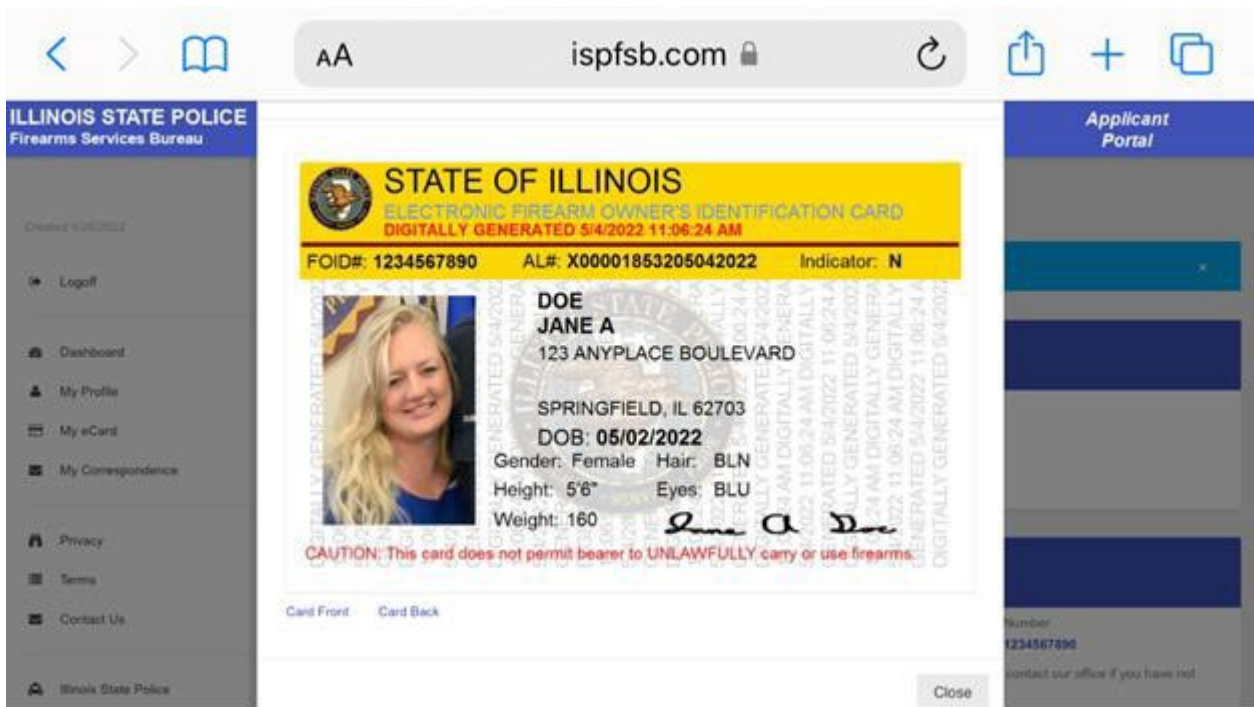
AA ispfsb.com

ILLINOIS STATE POLICE
Firearms Services Bureau

Created 4/26/2022

Logoff

Dashboard
My Profile
My eCard
My Correspondence

Privacy
Terms
Contact Us

Illinois State Police

Applicant Portal

STATE OF ILLINOIS
ELECTRONIC FIREARM OWNER'S IDENTIFICATION CARD
DIGITALLY GENERATED 5/4/2022 11:06:24 AM

FOID#: 1234567890 AL#: X000018532050420222 Indicator: N

DOE
JANE A
123 ANYPLACE BOULEVARD

SPRINGFIELD, IL 62703
DOB: 05/02/2022
Gender: Female Hair: BLN
Height: 5'6" Eyes: BLU
Weight: 160

CAUTION: This card does not permit bearer to UNLAWFULLY carry or use firearms.

Card Front Card Back

Number
1234567890
contact our office if you have not

Close